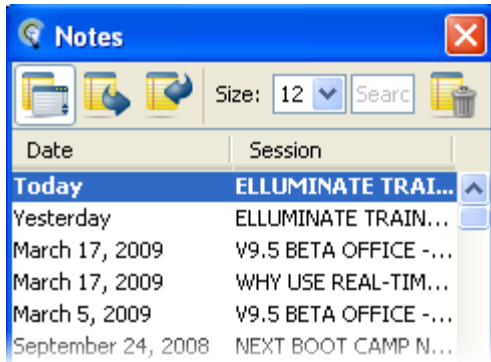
Notes

Size: 12 Searc

| Date | Session |
|---|---|
| Today | ELLUMINATE TRAI... |
| Yesterday | ELLUMINATE TRAIN... |
| March 17, 2009 | V9.5 BETA OFFICE -... |
| March 17, 2009 | WHY USE REAL-TIM... |
| March 5, 2009 | V9.5 BETA OFFICE -... |
| September 24, 2008 | NEXT BOOT CAMP N... |